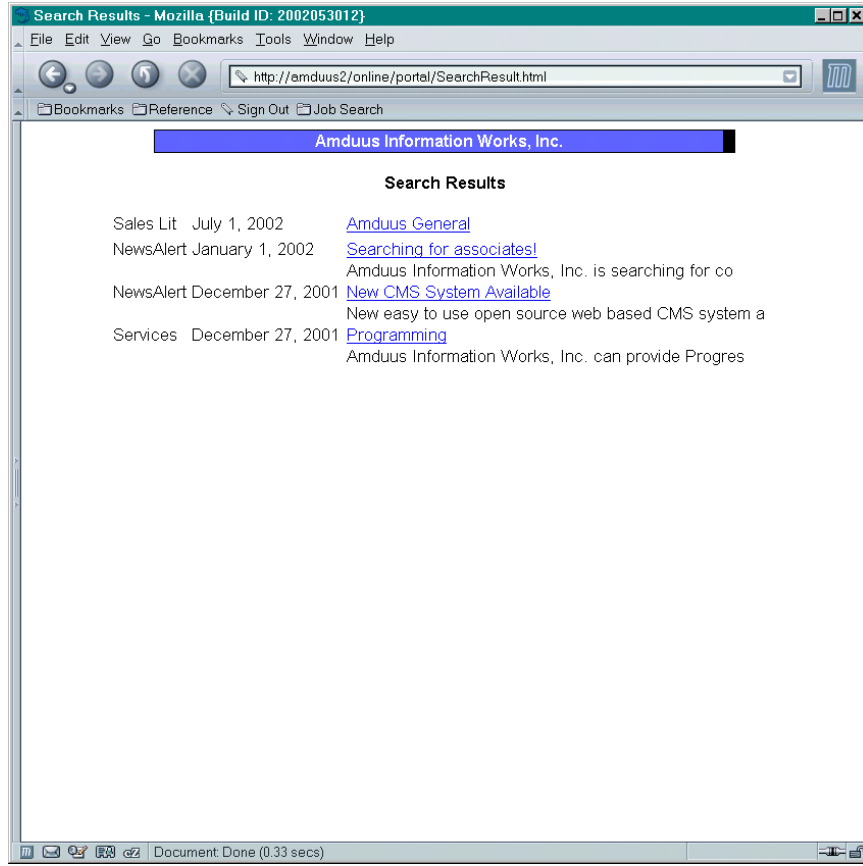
Search Results - Mozilla {Build ID: 2002053012}

File Edit View Go Bookmarks Tools Window Help

http://amduus2/online/portal/SearchResult.html

Bookmarks Reference Sign Out Job Search

Amduus Information Works, Inc.

Search Results

| | | |
|---|---|---|
| Sales Lit | July 1, 2002 | Amduus General |
| NewsAlert | January 1, 2002 | Searching for associates! Amduus Information Works, Inc. is searching for co |
| NewsAlert | December 27, 2001 | New CMS System Available New easy to use open source web based CMS system a |
| Services | December 27, 2001 | Programming Amduus Information Works, Inc. can provide Progres |

Document: Done (0.33 secs)